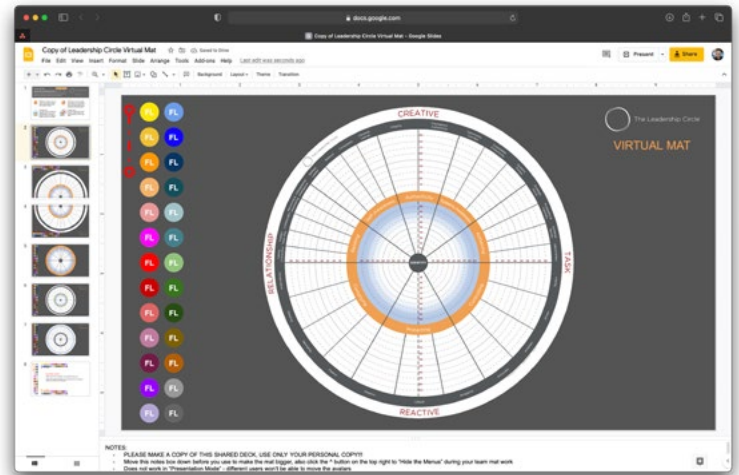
docs.google.com

Copy of Leadership Circle Virtual Mat – Google Slides

Copy of Leadership Circle Virtual Mat

Saved to Drive

File Edit View Insert Format Slide Arrange Tools Add-ons Help Last edit was seconds ago

Present Share

Background Layout Theme Transition

FL FL
FL FL
FL FL
FL FL
FL FL
FL FL
FL FL
FL FL
FL FL
FL FL
FL FL
FL FL
FL FL

The Leadership Circle

VIRTUAL MAT

CREATIVE

RELATIONSHIP

TASK

REACTIVE

1
2
3
4
5
6
7
8

NOTES:
- PLEASE MAKE A COPY OF THIS SHARED DECK. USE ONLY YOUR PERSONAL COPY!!!
- Move this notes box down before you use to make the mat bigger, also click the ^ button on the top right to "Hide the Menus" during your team mat work
- Does not work in "Presentation Mode" - different users won't be able to move the avatars